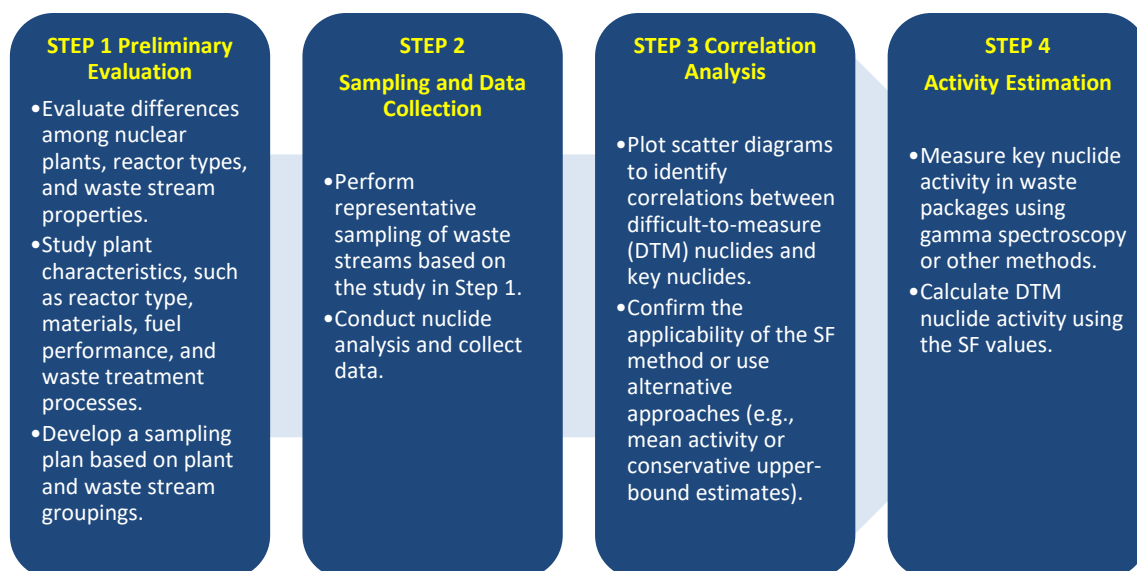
STEP 1 Preliminary Evaluation

•Evaluate differences among nuclear plants, reactor types, and waste stream properties.
•Study plant characteristics, such as reactor type, materials, fuel performance, and waste treatment processes.
•Develop a sampling plan based on plant and waste stream groupings.

STEP 2
Sampling and Data Collection

•Perform representative sampling of waste streams based on the study in Step 1.
•Conduct nuclide analysis and collect data.

STEP 3 Correlation Analysis

•Plot scatter diagrams to identify correlations between difficult-to-measure (DTM) nuclides and key nuclides.
•Confirm the applicability of the SF method or use alternative approaches (e.g., mean activity or conservative upper-bound estimates).

STEP 4
Activity Estimation

•Measure key nuclide activity in waste packages using gamma spectroscopy or other methods.
•Calculate DTM nuclide activity using the SF values.